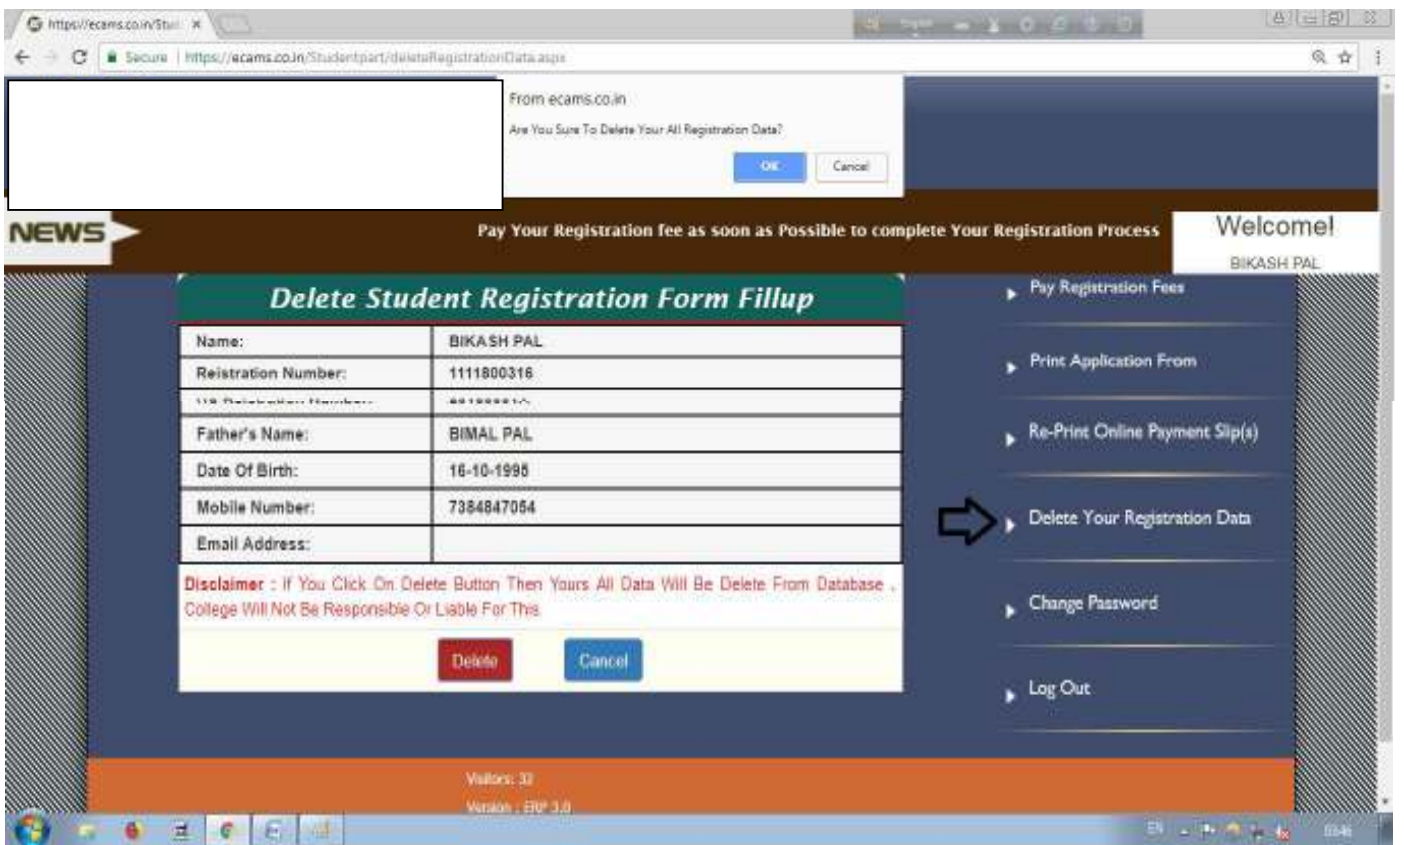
https://ecams.co.in/Stu ×

Secure | https://ecams.co.in/Studentpart/deleteRegistrationData.aspx

From ecams.co.in

Are You Sure To Delete Your All Registration Data?

OK Cancel

NEWS

Pay Your Registration fee as soon as Possible to complete Your Registration Process

Welcome!

BIKASH PAL

Delete Student Registration Form Fillup

| Name: | BIKASH PAL |
|---|---|
| Reistration Number: | 1111800316 |
| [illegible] | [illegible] |
| Father's Name: | BIMAL PAL |
| Date Of Birth: | 16-10-1998 |
| Mobile Number: | 7384847054 |
| Email Address: | |

Disclaimer : If You Click On Delete Button Then Yours All Data Will Be Delete From Database . College Will Not Be Responsible Or Liable For This.

Delete Cancel

Pay Registration Fees

Print Application From

Re-Print Online Payment Slip(s)

Delete Your Registration Data

Change Password

Log Out

Visitors: 32

Version : ERP 3.0

EN

05:46